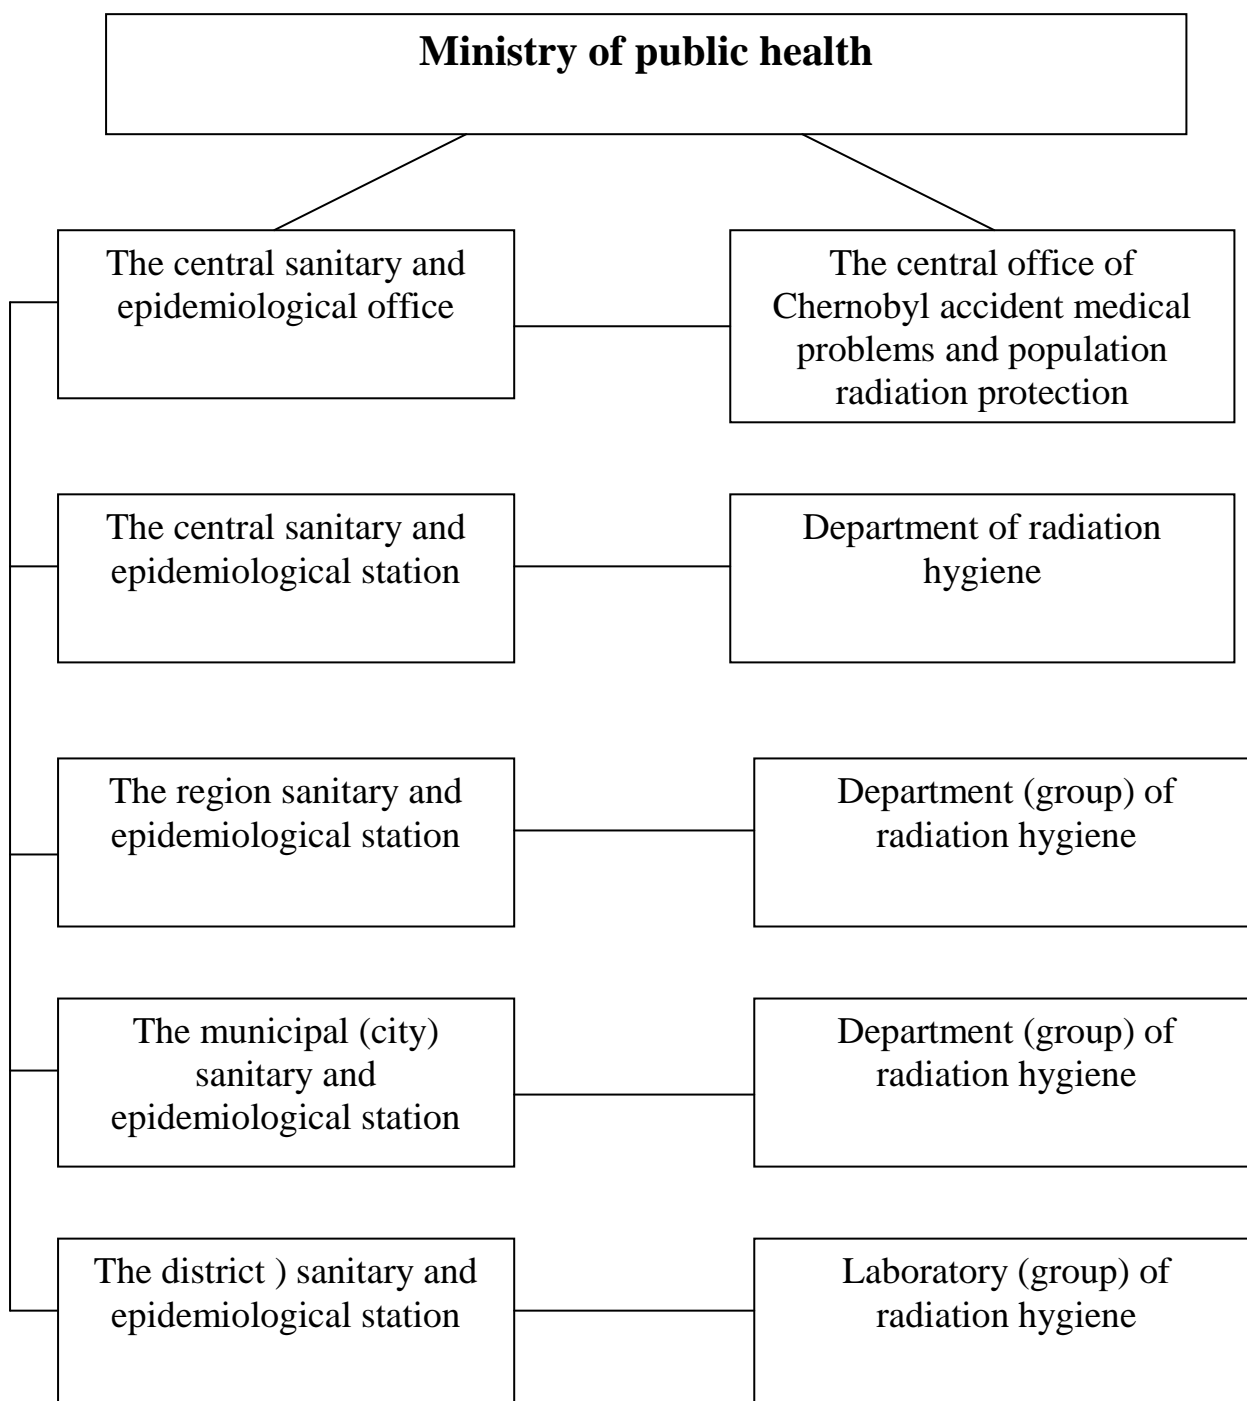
**Ministry of public health**

The central sanitary and epidemiological office

The central office of Chernobyl accident medical problems and population radiation protection

The central sanitary and epidemiological station

Department of radiation hygiene

The region sanitary and epidemiological station

Department (group) of radiation hygiene

The municipal (city) sanitary and epidemiological station

Department (group) of radiation hygiene

The district ) sanitary and epidemiological station

Laboratory (group) of radiation hygiene